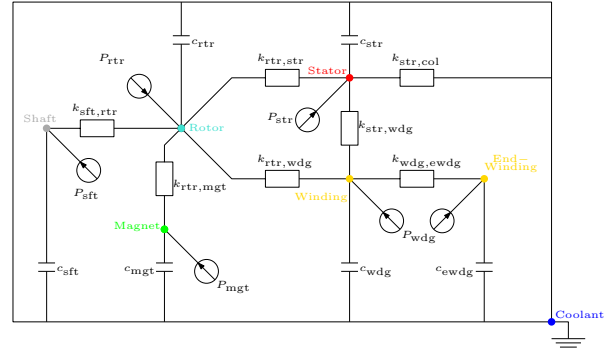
$c_{\mathrm{rtr}}$

$c_{\mathrm{str}}$

$P_{\mathrm{rtr}}$

$k_{\mathrm{rtr,str}}$

Stator

$k_{\mathrm{str,col}}$

Shaft

$k_{\mathrm{sft,rtr}}$

Rotor

$P_{\mathrm{str}}$

$k_{\mathrm{str,wdg}}$

$P_{\mathrm{sft}}$

$k_{\mathrm{rtr,wdg}}$

$k_{\mathrm{wdg,ewdg}}$

End–Winding

$k_{\mathrm{rtr,mgt}}$

Winding

Magnet

$P_{\mathrm{wdg}}$

$c_{\mathrm{sft}}$

$c_{\mathrm{mgt}}$

$P_{\mathrm{mgt}}$

$c_{\mathrm{wdg}}$

$c_{\mathrm{ewdg}}$

Coolant